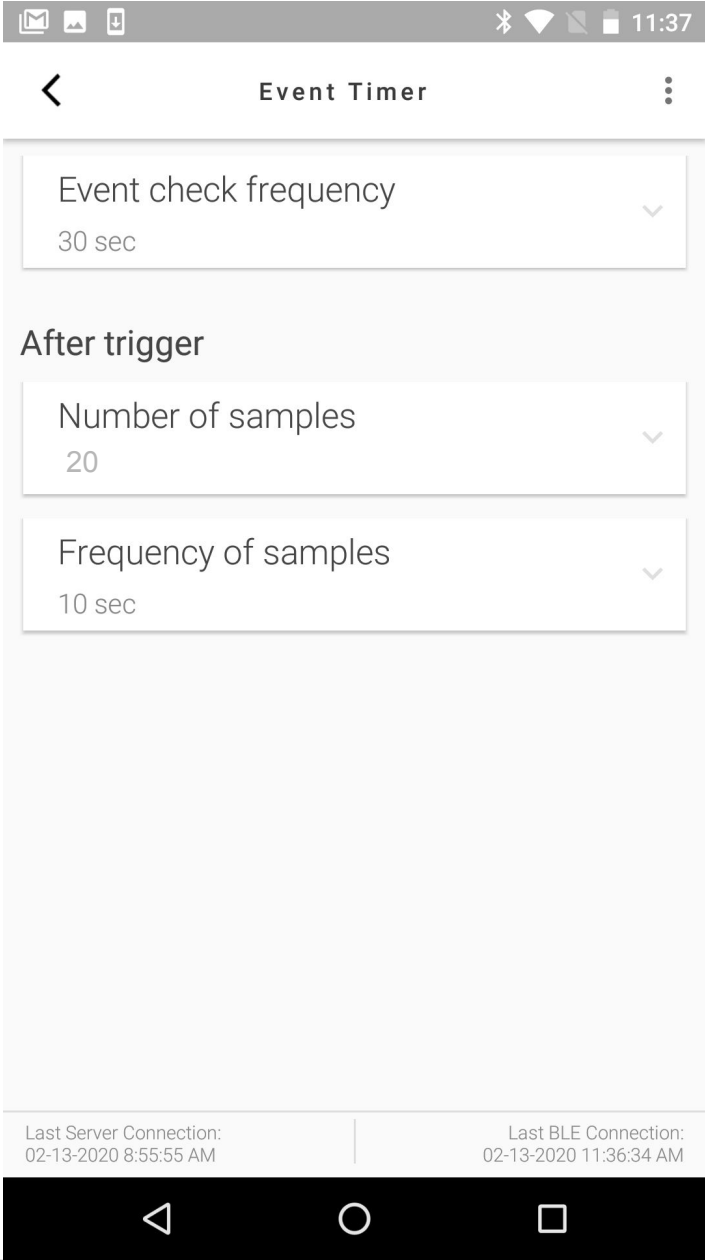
11:37

Event Timer

Event check frequency
30 sec

After trigger

Number of samples
20

Frequency of samples
10 sec

Last Server Connection:
02-13-2020 8:55:55 AM

Last BLE Connection:
02-13-2020 11:36:34 AM